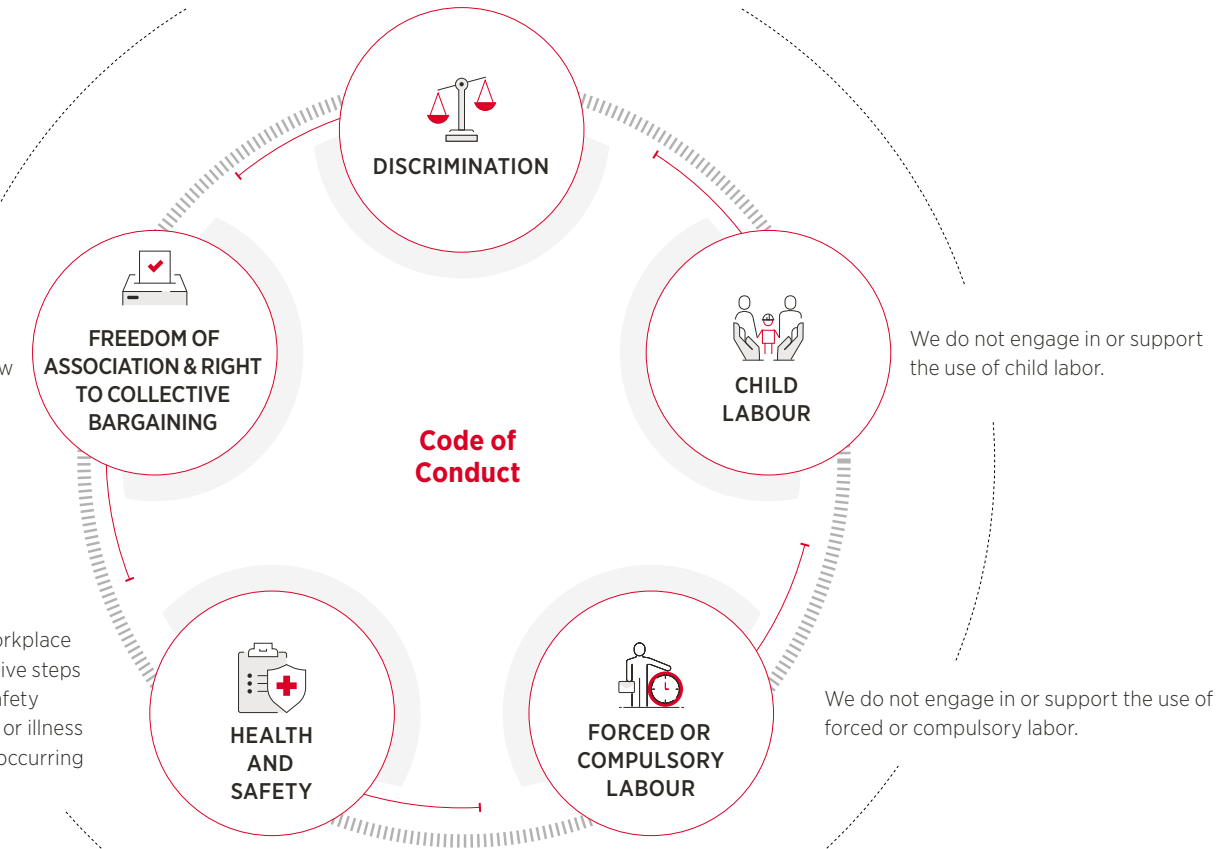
DISCRIMINATION

FREEDOM OF ASSOCIATION & RIGHT TO COLLECTIVE BARGAINING

w

CHILD LABOUR

We do not engage in or support the use of child labor.

Code of Conduct

rkplace
ive steps
fety
or illness
occurring

HEALTH AND SAFETY

FORCED OR COMPULSORY LABOUR

We do not engage in or support the use of forced or compulsory labor.